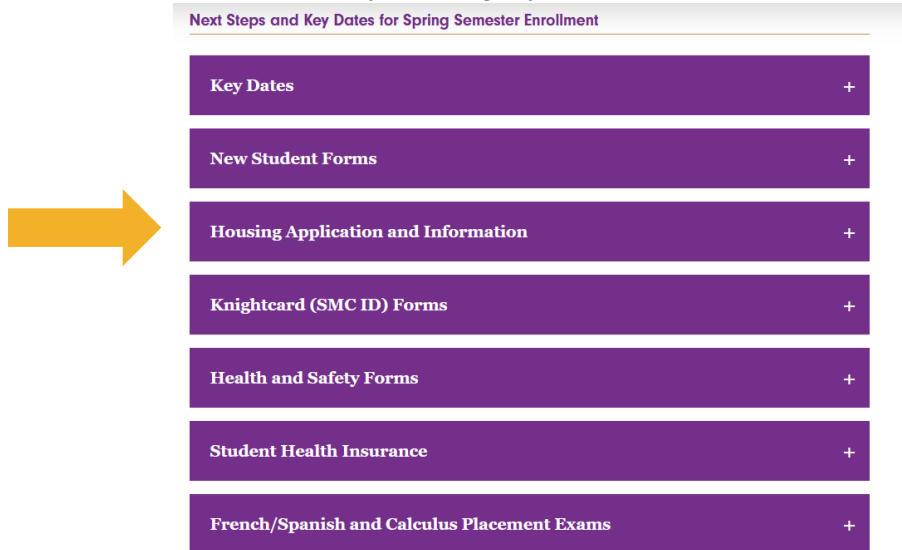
Next Steps and Key Dates for Spring Semester Enrollment

Key Dates +

New Student Forms +

Housing Application and Information +

Knightcard (SMC ID) Forms +

Health and Safety Forms +

Student Health Insurance +

French/Spanish and Calculus Placement Exams +